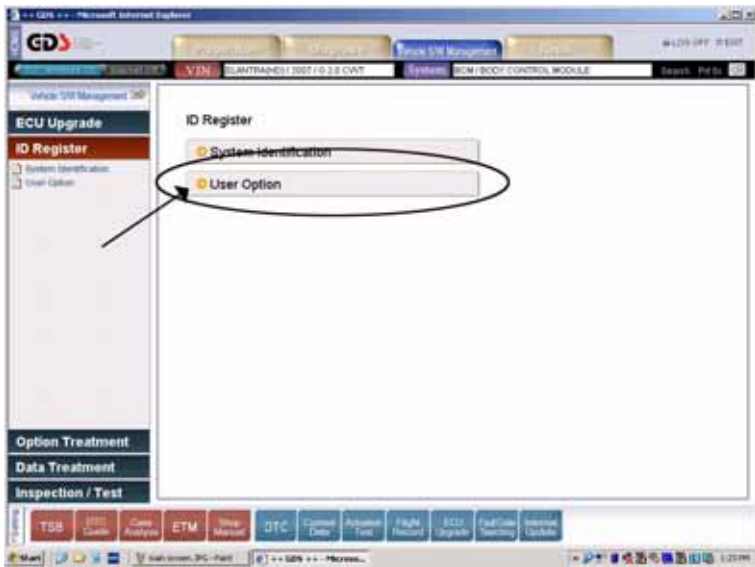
:: GDS :: - Microsoft Internet Explorer

GDS

Vehicle S/W Management

LOG OFF EXIT

VIN ELANTRA(HD) / 2007 / G 2.0 CVVT

System BCM / BODY CONTROL MODULE

Search

Vehicle S/W Management

ECU Upgrade

ID Register

System Identification

User Option

ID Register

System Identification

User Option

Option Treatment

Data Treatment

Inspection / Test

TSB

DTC Guide

Case Analysis

ETM

Shop Manual

DTC

Current Data

Actuation Test

Flight Record

ECU Upgrade

Fault Code Searching

Internet Update

Start

main screen.JPG - Paint

:: GDS :: - Microso...